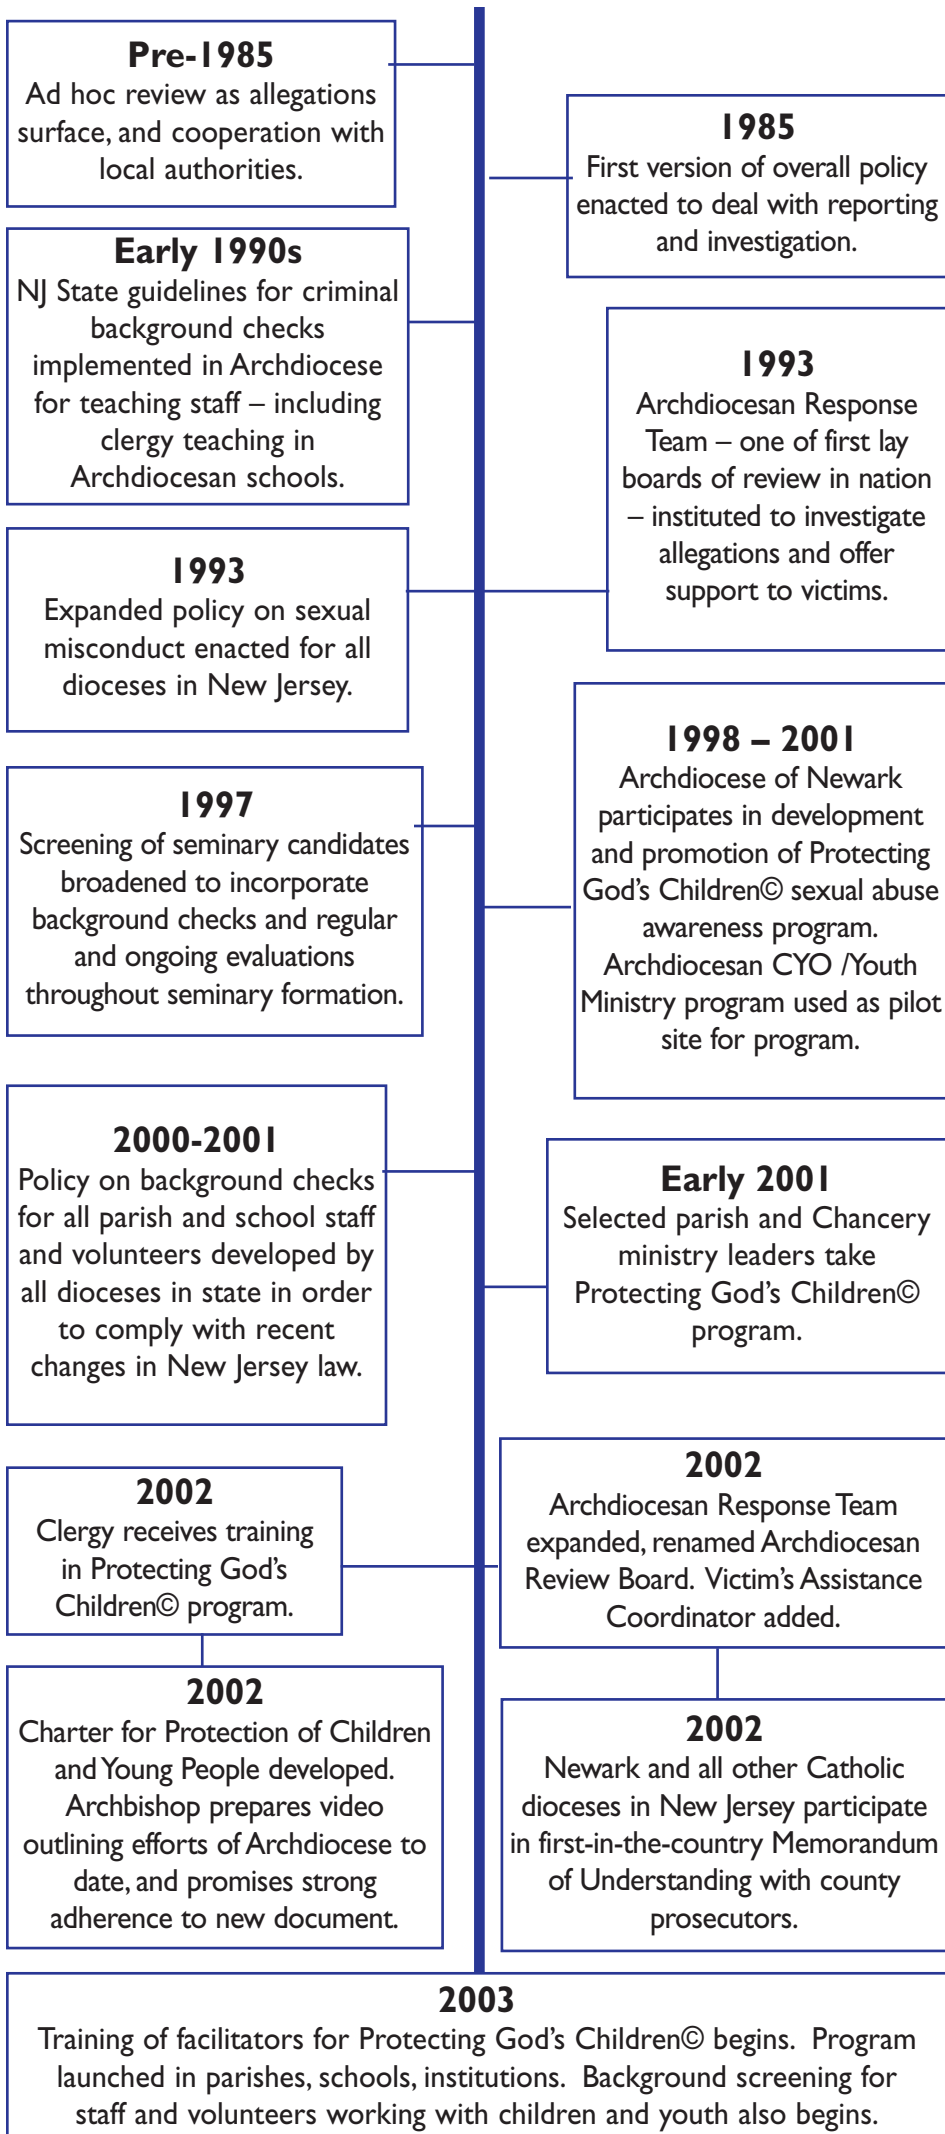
Pre-1985
Ad hoc review as allegations surface, and cooperation with local authorities.

1985
First version of overall policy enacted to deal with reporting and investigation.

Early 1990s
NJ State guidelines for criminal background checks implemented in Archdiocese for teaching staff – including clergy teaching in Archdiocesan schools.

1993
Archdiocesan Response Team – one of first lay boards of review in nation – instituted to investigate allegations and offer support to victims.

1993
Expanded policy on sexual misconduct enacted for all dioceses in New Jersey.

1998 – 2001
Archdiocese of Newark participates in development and promotion of Protecting God's Children© sexual abuse awareness program. Archdiocesan CYO /Youth Ministry program used as pilot site for program.

1997
Screening of seminary candidates broadened to incorporate background checks and regular and ongoing evaluations throughout seminary formation.

2000-2001
Policy on background checks for all parish and school staff and volunteers developed by all dioceses in state in order to comply with recent changes in New Jersey law.

Early 2001
Selected parish and Chancery ministry leaders take Protecting God's Children© program.

2002
Clergy receives training in Protecting God's Children© program.

2002
Archdiocesan Response Team expanded, renamed Archdiocesan Review Board. Victim's Assistance Coordinator added.

2002
Charter for Protection of Children and Young People developed. Archbishop prepares video outlining efforts of Archdiocese to date, and promises strong adherence to new document.

2002
Newark and all other Catholic dioceses in New Jersey participate in first-in-the-country Memorandum of Understanding with county prosecutors.

2003
Training of facilitators for Protecting God's Children© begins. Program launched in parishes, schools, institutions. Background screening for staff and volunteers working with children and youth also begins.